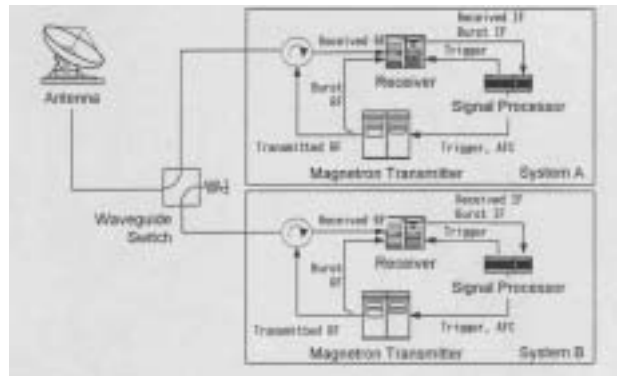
Antenna

Waveguide Switch

Received RF
Received IF
Burst IF
Trigger
Receiver
Burst RF
Signal Processor
Transmitted RF
Trigger, AFC
Magnetron Transmitter
System A

Received RF
Received IF
Burst IF
Trigger
Receiver
Burst RF
Signal Processor
Transmitted RF
Trigger, AFC
Magnetron Transmitter
System B